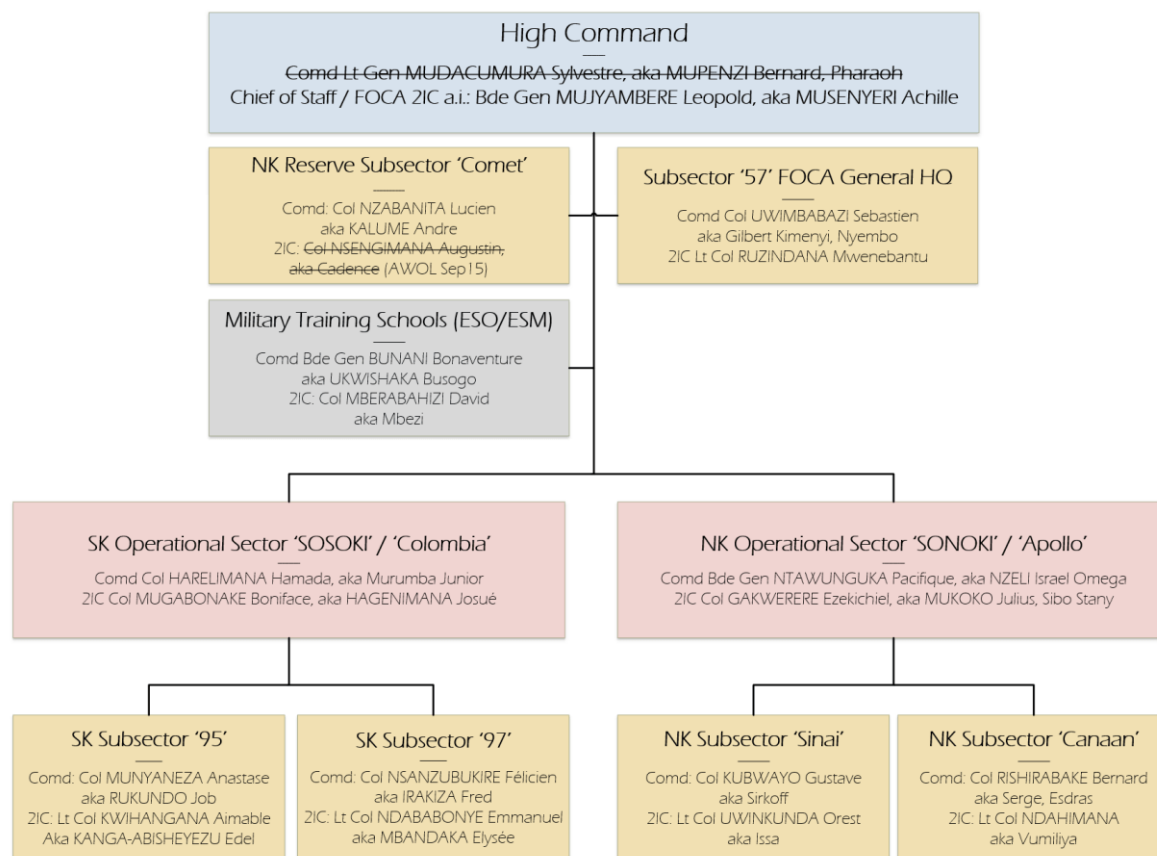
High Command

Comd Lt Gen MUDACUMURA Sylvestre, aka MUPENZI Bernard, Pharaoh
Chief of Staff / FOCA 2IC a.i.: Bde Gen MUJYAMBERE Leopold, aka MUSENYERI Achille

NK Reserve Subsector 'Comet'

Comd: Col NZABANITA Lucien aka KALUME Andre
2IC: Col NSENGIMANA Augustin, aka Cadence (AWOL Sep15)

Subsector '57' FOCA General HQ

Comd Col UWIMBABAZI Sebastien aka Gilbert Kimenyi, Nyembo
2IC Lt Col RUZINDANA Mwenebantu

Military Training Schools (ESO/ESM)

Comd Bde Gen BUNANI Bonaventure aka UKWISHAKA Busogo
2IC: Col MBERABAHIZI David aka Mbezi

SK Operational Sector 'SOSOKI' / 'Colombia'

Comd Col HARELIMANA Hamada, aka Murumba Junior
2IC Col MUGABONAKE Boniface, aka HAGENIMANA Josué

NK Operational Sector 'SONOKI' / 'Apollo'

Comd Bde Gen NTAWUNGUKA Pacifique, aka NZELI Israel Omega
2IC Col GAKWERERE Ezekichiel, aka MUKOKO Julius, Sibo Stany

SK Subsector '95'

Comd: Col MUNYANEZA Anastase aka RUKUNDO Job
2IC: Lt Col KWIHANGANA Aimable Aka KANGA-ABISHEYEZU Edel

SK Subsector '97'

Comd: Col NSANZUBUKIRE Félicien aka IRAKIZA Fred
2IC: Lt Col NDABABONYE Emmanuel aka MBANDAKA Elysée

NK Subsector 'Sinai'

Comd: Col KUBWAYO Gustave aka Sirkoff
2IC: Lt Col UWINKUNDA Orest aka Issa

NK Subsector 'Canaan'

Comd: Col RISHIRABAKE Bernard aka Serge, Esdras
2IC: Lt Col NDAHIMANA aka Vumiliya